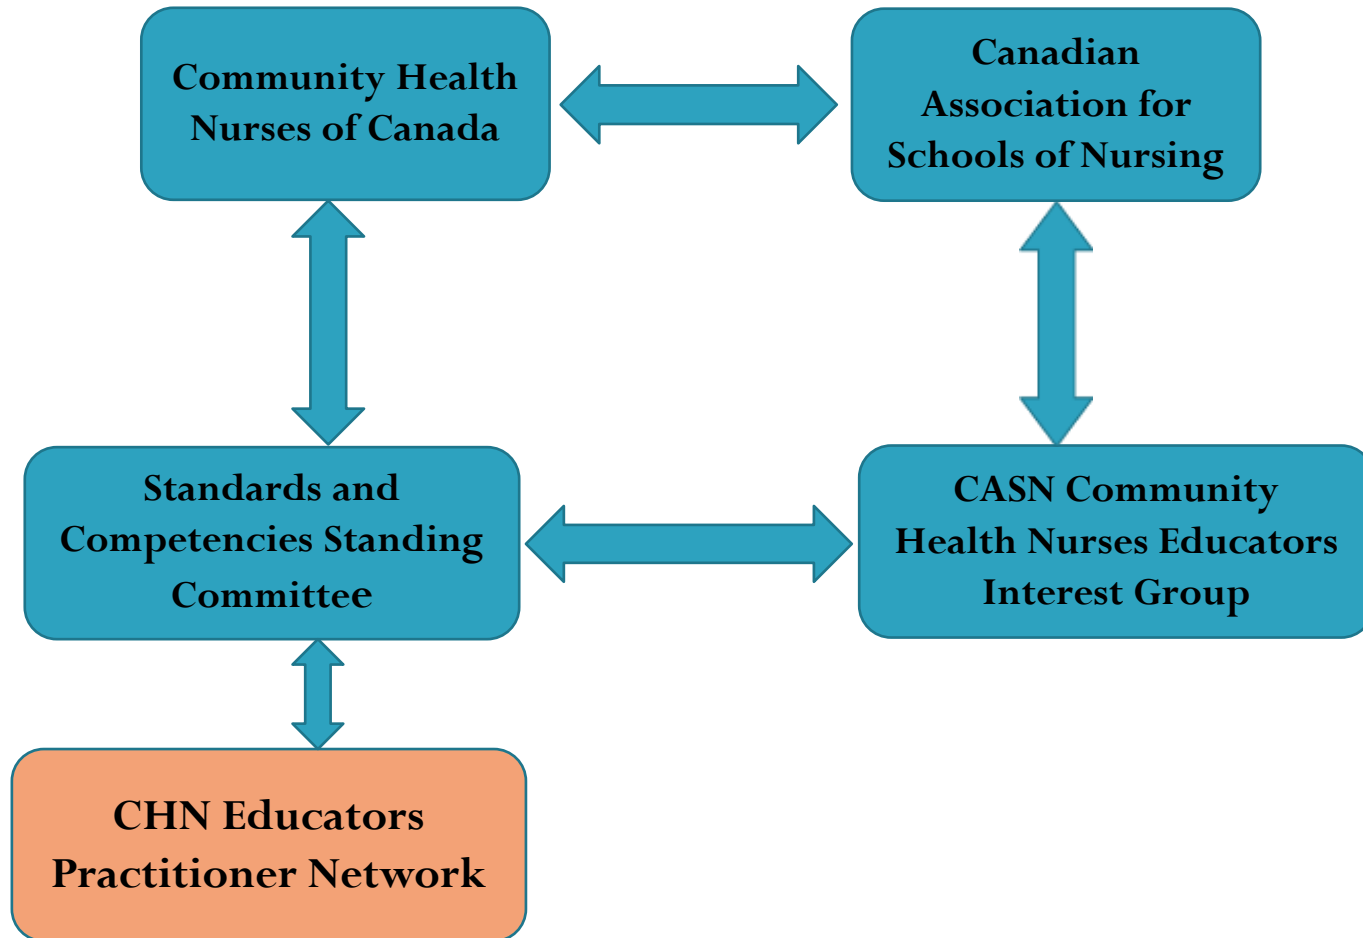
Community Health Nurses of Canada

Canadian Association for Schools of Nursing

Standards and Competencies Standing Committee

CASN Community Health Nurses Educators Interest Group

CHN Educators Practitioner Network